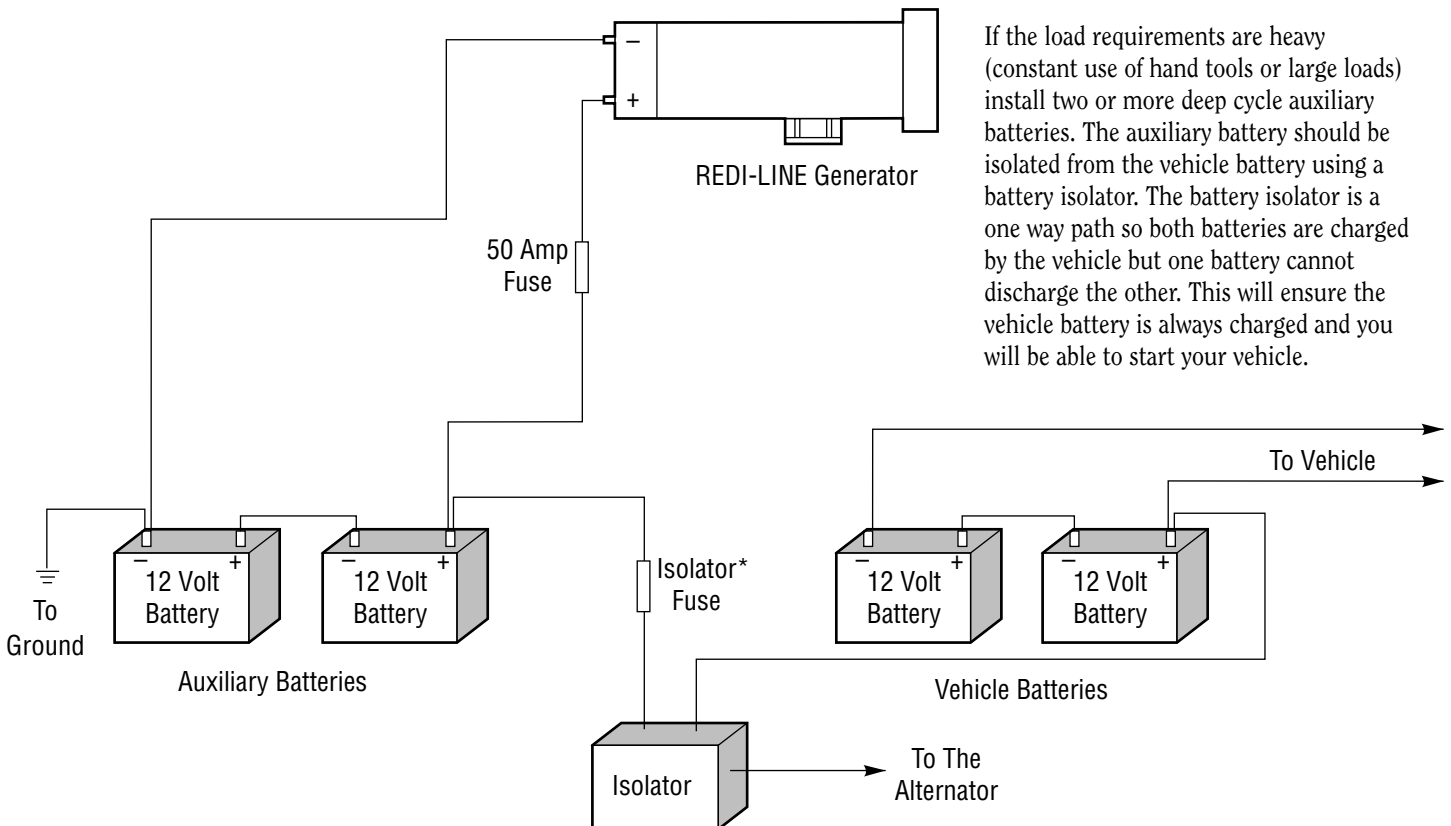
−
+
REDI-LINE Generator

If the load requirements are heavy (constant use of hand tools or large loads) install two or more deep cycle auxiliary batteries. The auxiliary battery should be isolated from the vehicle battery using a battery isolator. The battery isolator is a one way path so both batteries are charged by the vehicle but one battery cannot discharge the other. This will ensure the vehicle battery is always charged and you will be able to start your vehicle.

50 Amp Fuse

To Vehicle

− +
12 Volt Battery

− +
12 Volt Battery

Isolator* Fuse

− +
12 Volt Battery

− +
12 Volt Battery

To Ground

Auxiliary Batteries

Vehicle Batteries

Isolator

To The Alternator